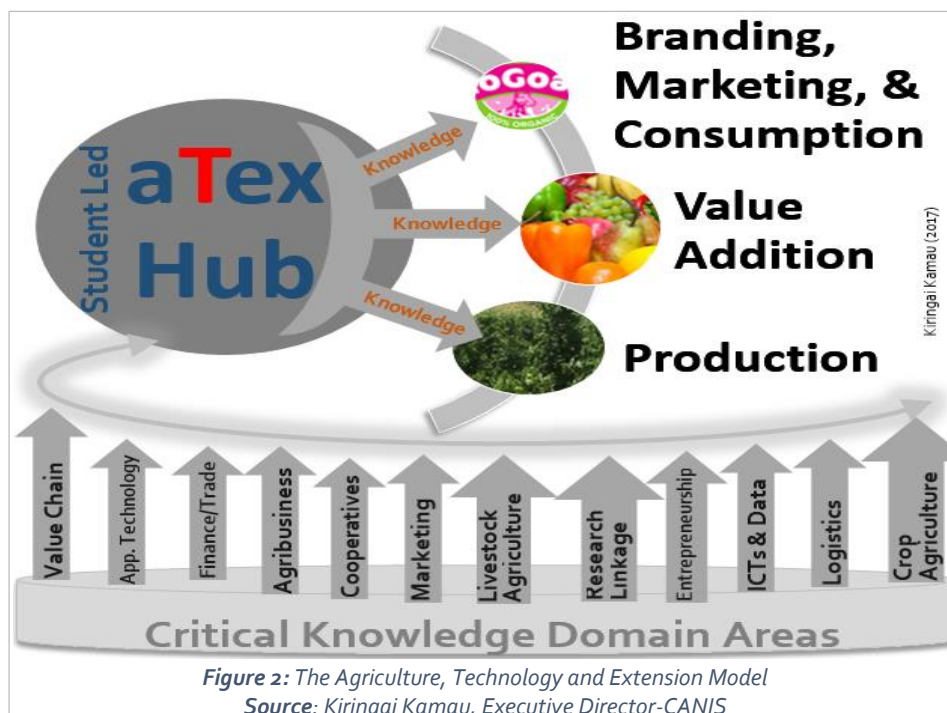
Student Led
aTex
Hub

Knowledge
Knowledge
Knowledge

oGoa
100% ORGANIC

Branding, Marketing, & Consumption

Value Addition

Production

Kiringai Kamau (2017)

Value Chain
App. Technology
Finance/Trade
Agribusiness
Cooperatives
Marketing
Livestock Agriculture
Research Linkage
Entrepreneurship
ICTs & Data
Logistics
Crop Agriculture

Critical Knowledge Domain Areas

*Figure 2: The Agriculture, Technology and Extension Model*
*Source: Kiringai Kamau, Executive Director-CANIS*